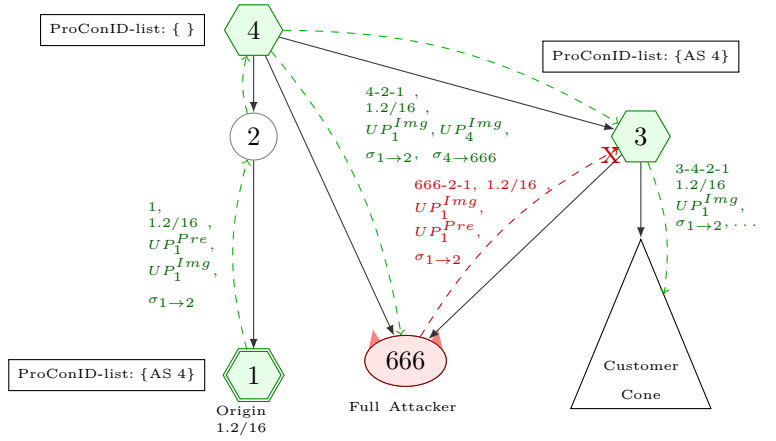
ProConID-list: { }

4

ProConID-list: {AS 4}

4-2-1 , 1.2/16 , $UP_1^{Img}$, $UP_4^{Img}$,

$\sigma_{1\rightarrow2}$, $\sigma_{4\rightarrow666}$

2

3

X

666-2-1, 1.2/16 , $UP_1^{Img}$, $UP_1^{Pre}$,

$\sigma_{1\rightarrow2}$

3-4-2-1 1.2/16 $UP_1^{Img}$, $\sigma_{1\rightarrow2}$, . . .

1, 1.2/16 , $UP_1^{Pre}$, $UP_1^{Img}$,

$\sigma_{1\rightarrow2}$

ProConID-list: {AS 4}

1

Origin 1.2/16

666

Full Attacker

Customer Cone